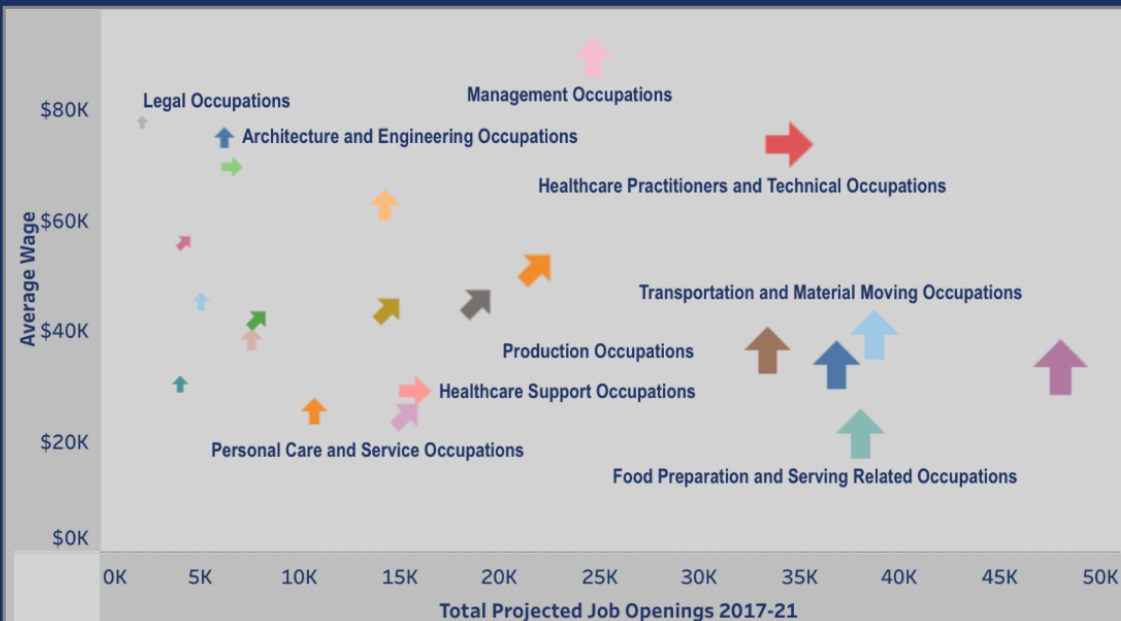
Legal Occupations

Management Occupations

Architecture and Engineering Occupations

Healthcare Practitioners and Technical Occupations

Transportation and Material Moving Occupations

Production Occupations

Healthcare Support Occupations

Personal Care and Service Occupations

Food Preparation and Serving Related Occupations

Average Wage

$80K
$60K
$40K
$20K
$0K

0K 5K 10K 15K 20K 25K 30K 35K 40K 45K 50K

Total Projected Job Openings 2017-21